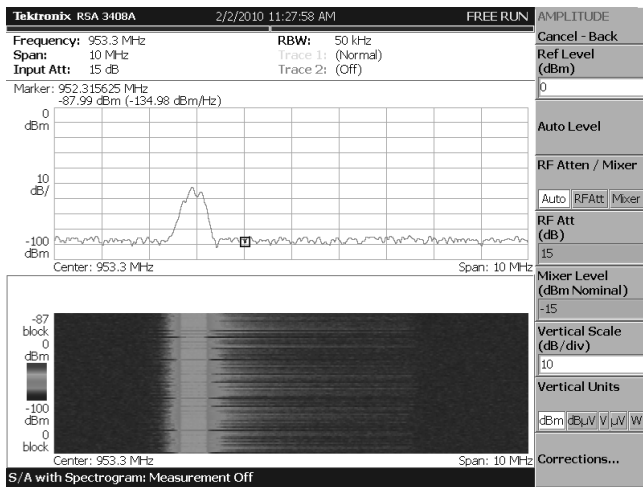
Tektronix RSA 3408A 2/2/2010 11:27:58 AM FREE RUN

AMPLITUDE

Cancel - Back

Ref Level (dBm)

0

Auto Level

RF Atten / Mixer

Auto RFAtt Mixer

RF Att (dB)

15

Mixer Level (dBm Nominal)

-15

Vertical Scale (dB/div)

10

Vertical Units

dBm dBμV V μV W

Corrections...

Frequency: 953.3 MHz
Span: 10 MHz
Input Att: 15 dB

RBW: 50 kHz
Trace 1: (Normal)
Trace 2: (Off)

Marker: 952.315625 MHz
-87.99 dBm (-134.98 dBm/Hz)

0
dBm

10
dB/

-100
dBm

Center: 953.3 MHz

Span: 10 MHz

-87
block
0
dBm

-100
dBm
0
block

Center: 953.3 MHz

Span: 10 MHz

S/A with Spectrogram: Measurement Off